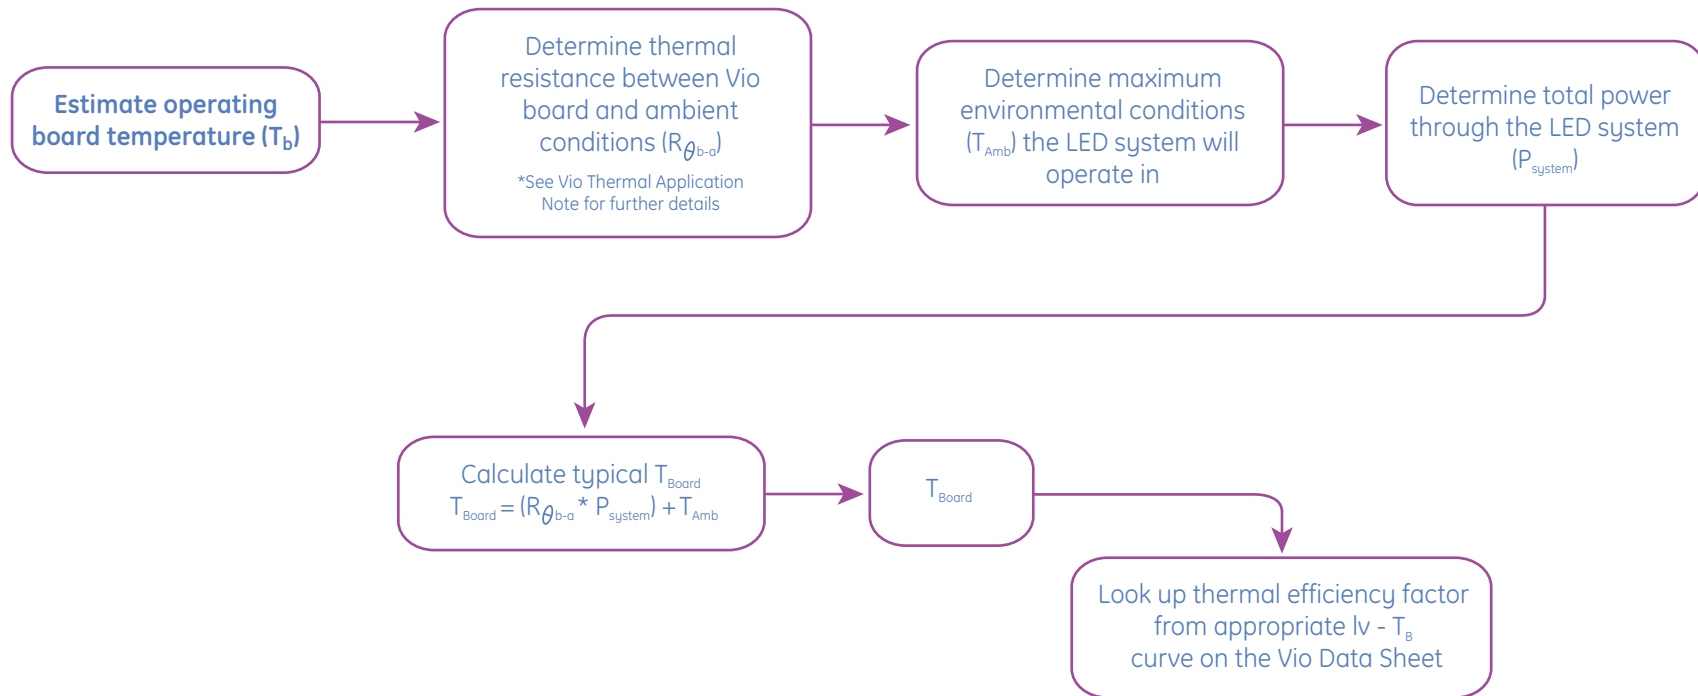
Estimate operating board temperature ($T_b$)

Determine thermal resistance between Vio board and ambient conditions ($R_{\theta b-a}$)

*See Vio Thermal Application Note for further details

Determine maximum environmental conditions ($T_{Amb}$) the LED system will operate in

Determine total power through the LED system ($P_{system}$)

Calculate typical $T_{Board}$
$T_{Board} = (R_{\theta b-a} * P_{system}) + T_{Amb}$

$T_{Board}$

Look up thermal efficiency factor from appropriate lv - $T_B$ curve on the Vio Data Sheet